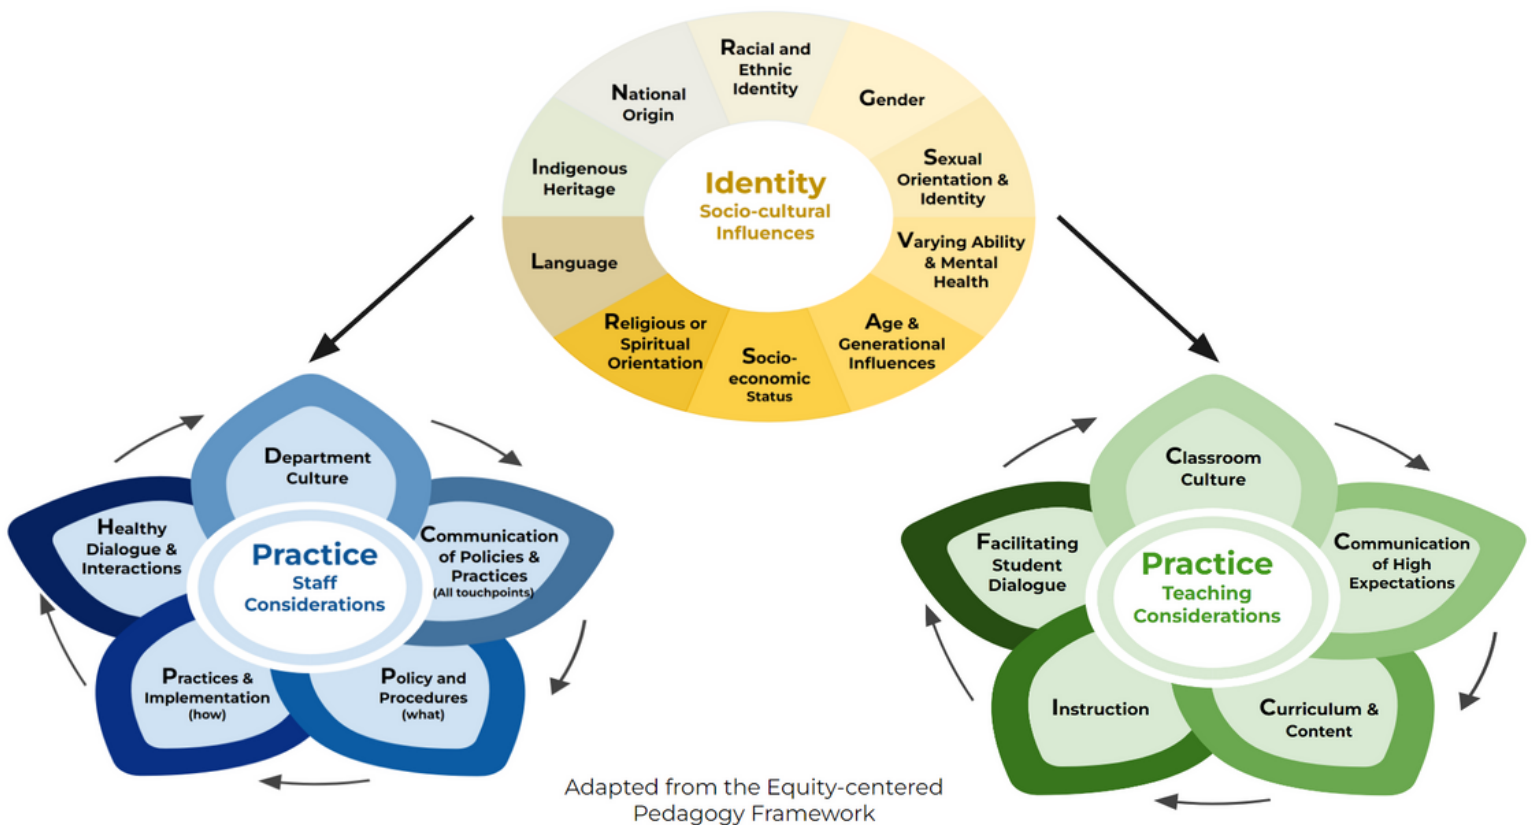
Racial and Ethnic Identity

Gender

Sexual Orientation & Identity

Varying Ability & Mental Health

Age & Generational Influences

Socio-economic Status

Religious or Spiritual Orientation

Language

Indigenous Heritage

National Origin

Identity
Socio-cultural Influences

Department Culture

Communication of Policies & Practices (All touchpoints)

Policy and Procedures (what)

Practices & Implementation (how)

Healthy Dialogue & Interactions

Practice
Staff Considerations

Classroom Culture

Communication of High Expectations

Curriculum & Content

Instruction

Facilitating Student Dialogue

Practice
Teaching Considerations

Adapted from the Equity-centered Pedagogy Framework